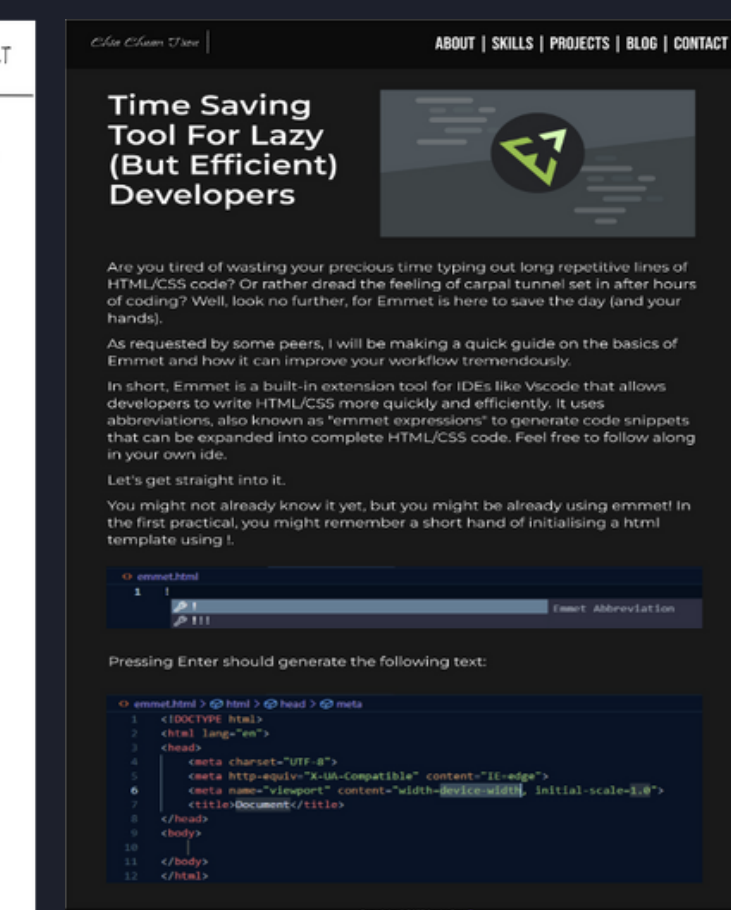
T

Chia Chuan Tiew

ABOUT | SKILLS | PROJECTS | BLOG | CONTACT

Time Saving Tool For Lazy (But Efficient) Developers

Are you tired of wasting your precious time typing out long repetitive lines of HTML/CSS code? Or rather dread the feeling of carpal tunnel set in after hours of coding? Well, look no further, for Emmet is here to save the day (and your hands).

As requested by some peers, I will be making a quick guide on the basics of Emmet and how it can improve your workflow tremendously.

In short, Emmet is a built-in extension tool for IDEs like Vscode that allows developers to write HTML/CSS more quickly and efficiently. It uses abbreviations, also known as "emmet expressions" to generate code snippets that can be expanded into complete HTML/CSS code. Feel free to follow along in your own ide.

Let's get straight into it.

You might not already know it yet, but you might be already using emmet! In the first practical, you might remember a short hand of initialising a html template using !.

emmet.html
1 !
!
!!!
Emmet Abbreviation

Pressing Enter should generate the following text:

emmet.html > html > head > meta
1 <!DOCTYPE html>
2 <html lang="en">
3 <head>
4 <meta charset="UTF-8">
5 <meta http-equiv="X-UA-Compatible" content="IE=edge">
6 <meta name="viewport" content="width=device-width, initial-scale=1.0">
7 <title>Document</title>
8 </head>
9 <body>
10
11 </body>
12 </html>